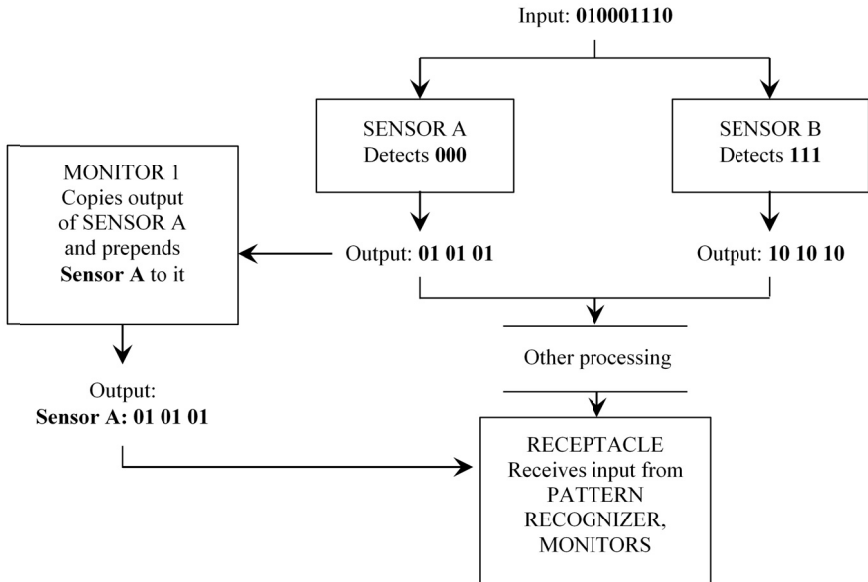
Input: **010001110**

SENSOR A
Detects **000**

SENSOR B
Detects **111**

MONITOR 1
Copies output of SENSOR A and prepends **Sensor A** to it

Output: **01 01 01**

Output: **10 10 10**

Other processing

Output:
**Sensor A: 01 01 01**

RECEPTACLE
Receives input from PATTERN RECOGNIZER, MONITORS